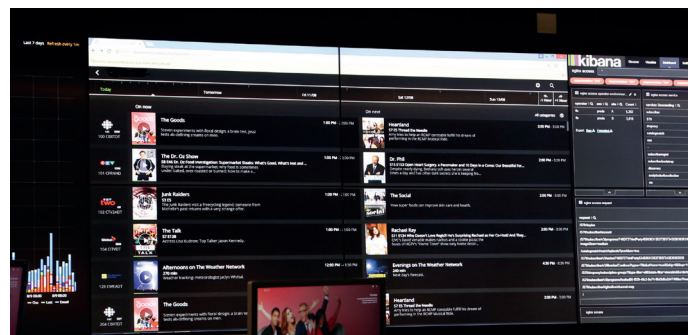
Last 7 days Refresh every 1m

Today Tomorrow Fri 11/08 Sat 12/08 Sun 13/08

On now

On next

The Goods

1:00 PM — 2:00 PM

Heartland

2:00 PM — 3:00 PM

S11 E5 Thread The Needle

The Dr. Oz Show

1:00 PM — 2:00 PM

Dr. Phil

2:00 PM — 3:00 PM

Junk Raiders

1:00 PM — 2:00 PM

S1 E5

The Social

2:00 PM — 3:00 PM

The Talk

1:00 PM — 2:00 PM

S7 E38

Rachael Ray

2:00 PM — 3:00 PM

S11 E134

Afternoons on The Weather Network

12:00 PM — 4:00 PM

Evenings on The Weather Network

4:00 PM — 8:00 PM

The Goods

1:00 PM — 2:00 PM

Heartland

2:00 PM — 3:00 PM

S11 E5 Thread The Needle

100 CBCT
101 CFRN
102 CTV
103 CTV
104 CTV

kibana

nginx access

All categories